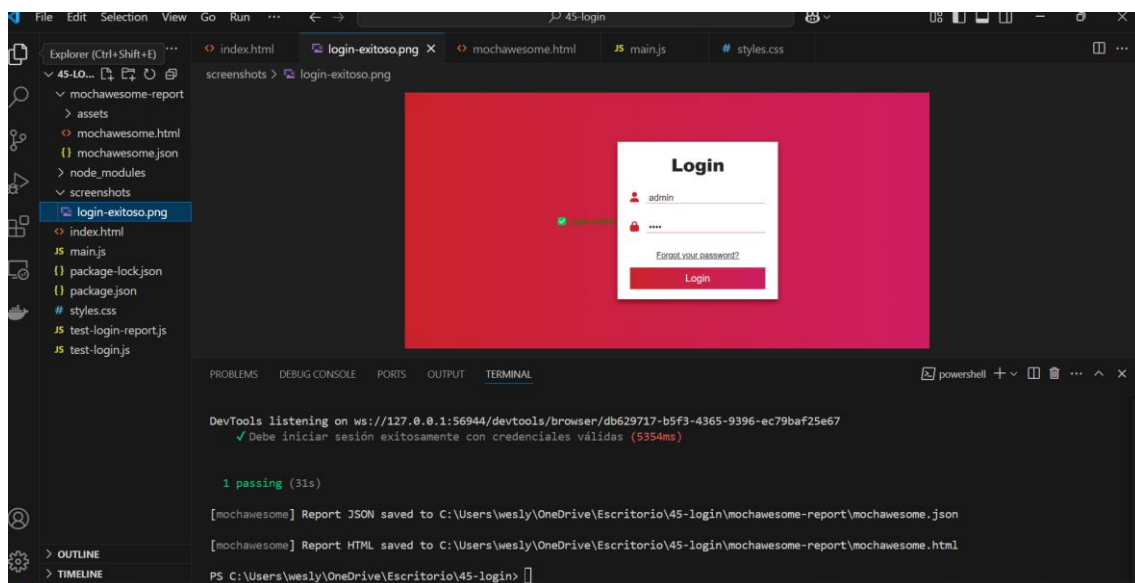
File Edit Selection View Go Run ··· ← → 45-login

Explorer (Ctrl+Shift+E) ···
45-LO...
mochawesome-report
assets
mochawesome.html
mochawesome.json
node_modules
screenshots
login-exitoso.png
index.html
main.js
package-lock.json
package.json
styles.css
test-login-report.js
test-login.js

index.html   login-exitoso.png ×   mochawesome.html   main.js   styles.css

screenshots > login-exitoso.png

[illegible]

Login
admin
····
Forgot your password?
Login

PROBLEMS   DEBUG CONSOLE   PORTS   OUTPUT   TERMINAL

powershell + ∨ ··· ^ ×

DevTools listening on ws://127.0.0.1:56944/devtools/browser/db629717-b5f3-4365-9396-ec79baf25e67
✓ Debe iniciar sesión exitosamente con credenciales válidas (5354ms)

1 passing (31s)

[mochawesome] Report JSON saved to C:\Users\wesly\OneDrive\Escritorio\45-login\mochawesome-report\mochawesome.json

[mochawesome] Report HTML saved to C:\Users\wesly\OneDrive\Escritorio\45-login\mochawesome-report\mochawesome.html

PS C:\Users\wesly\OneDrive\Escritorio\45-login>

> OUTLINE
> TIMELINE